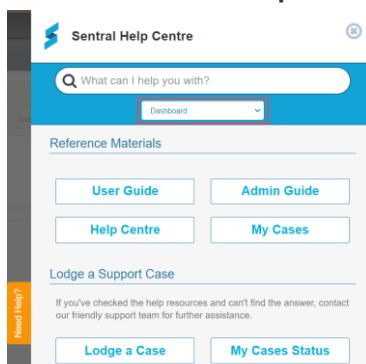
Sentral Help Centre

What can I help you with?

Dashboard

Reference Materials

User Guide

Admin Guide

Help Centre

My Cases

Lodge a Support Case

If you've checked the help resources and can't find the answer, contact our friendly support team for further assistance.

Lodge a Case

My Cases Status

Need Help?